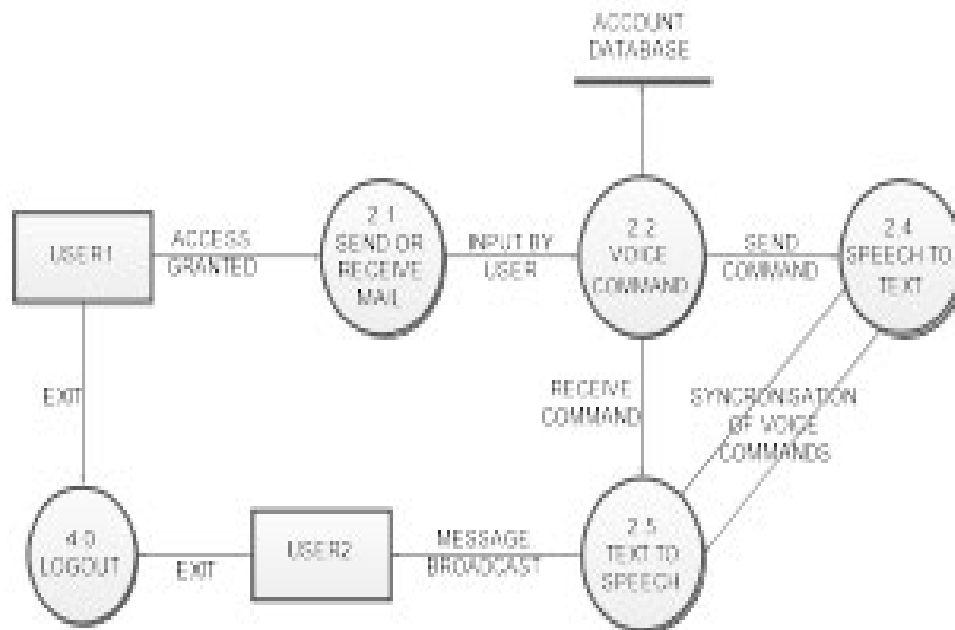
ACCOUNT DATABASE

USER1

ACCESS GRANTED

2.1 SEND OR RECEIVE MAIL

INPUT BY USER

2.2 VOICE COMMAND

SEND COMMAND

2.4 SPEECH TO TEXT

EXIT

RECEIVE COMMAND

SYNCRONISATION OF VOICE COMMANDS

4.0 LOGOUT

EXIT

USER2

MESSAGE BROADCAST

2.5 TEXT TO SPEECH